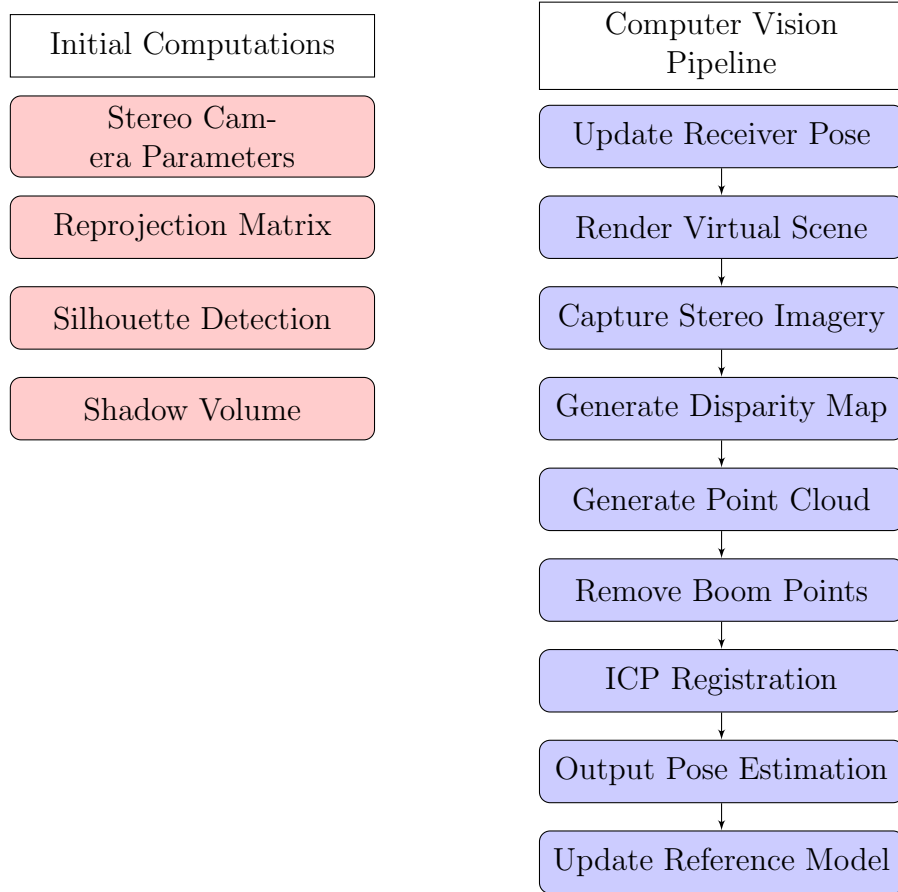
Initial Computations

Stereo Camera Parameters

Reprojection Matrix

Silhouette Detection

Shadow Volume

Computer Vision Pipeline

Update Receiver Pose

Render Virtual Scene

Capture Stereo Imagery

Generate Disparity Map

Generate Point Cloud

Remove Boom Points

ICP Registration

Output Pose Estimation

Update Reference Model